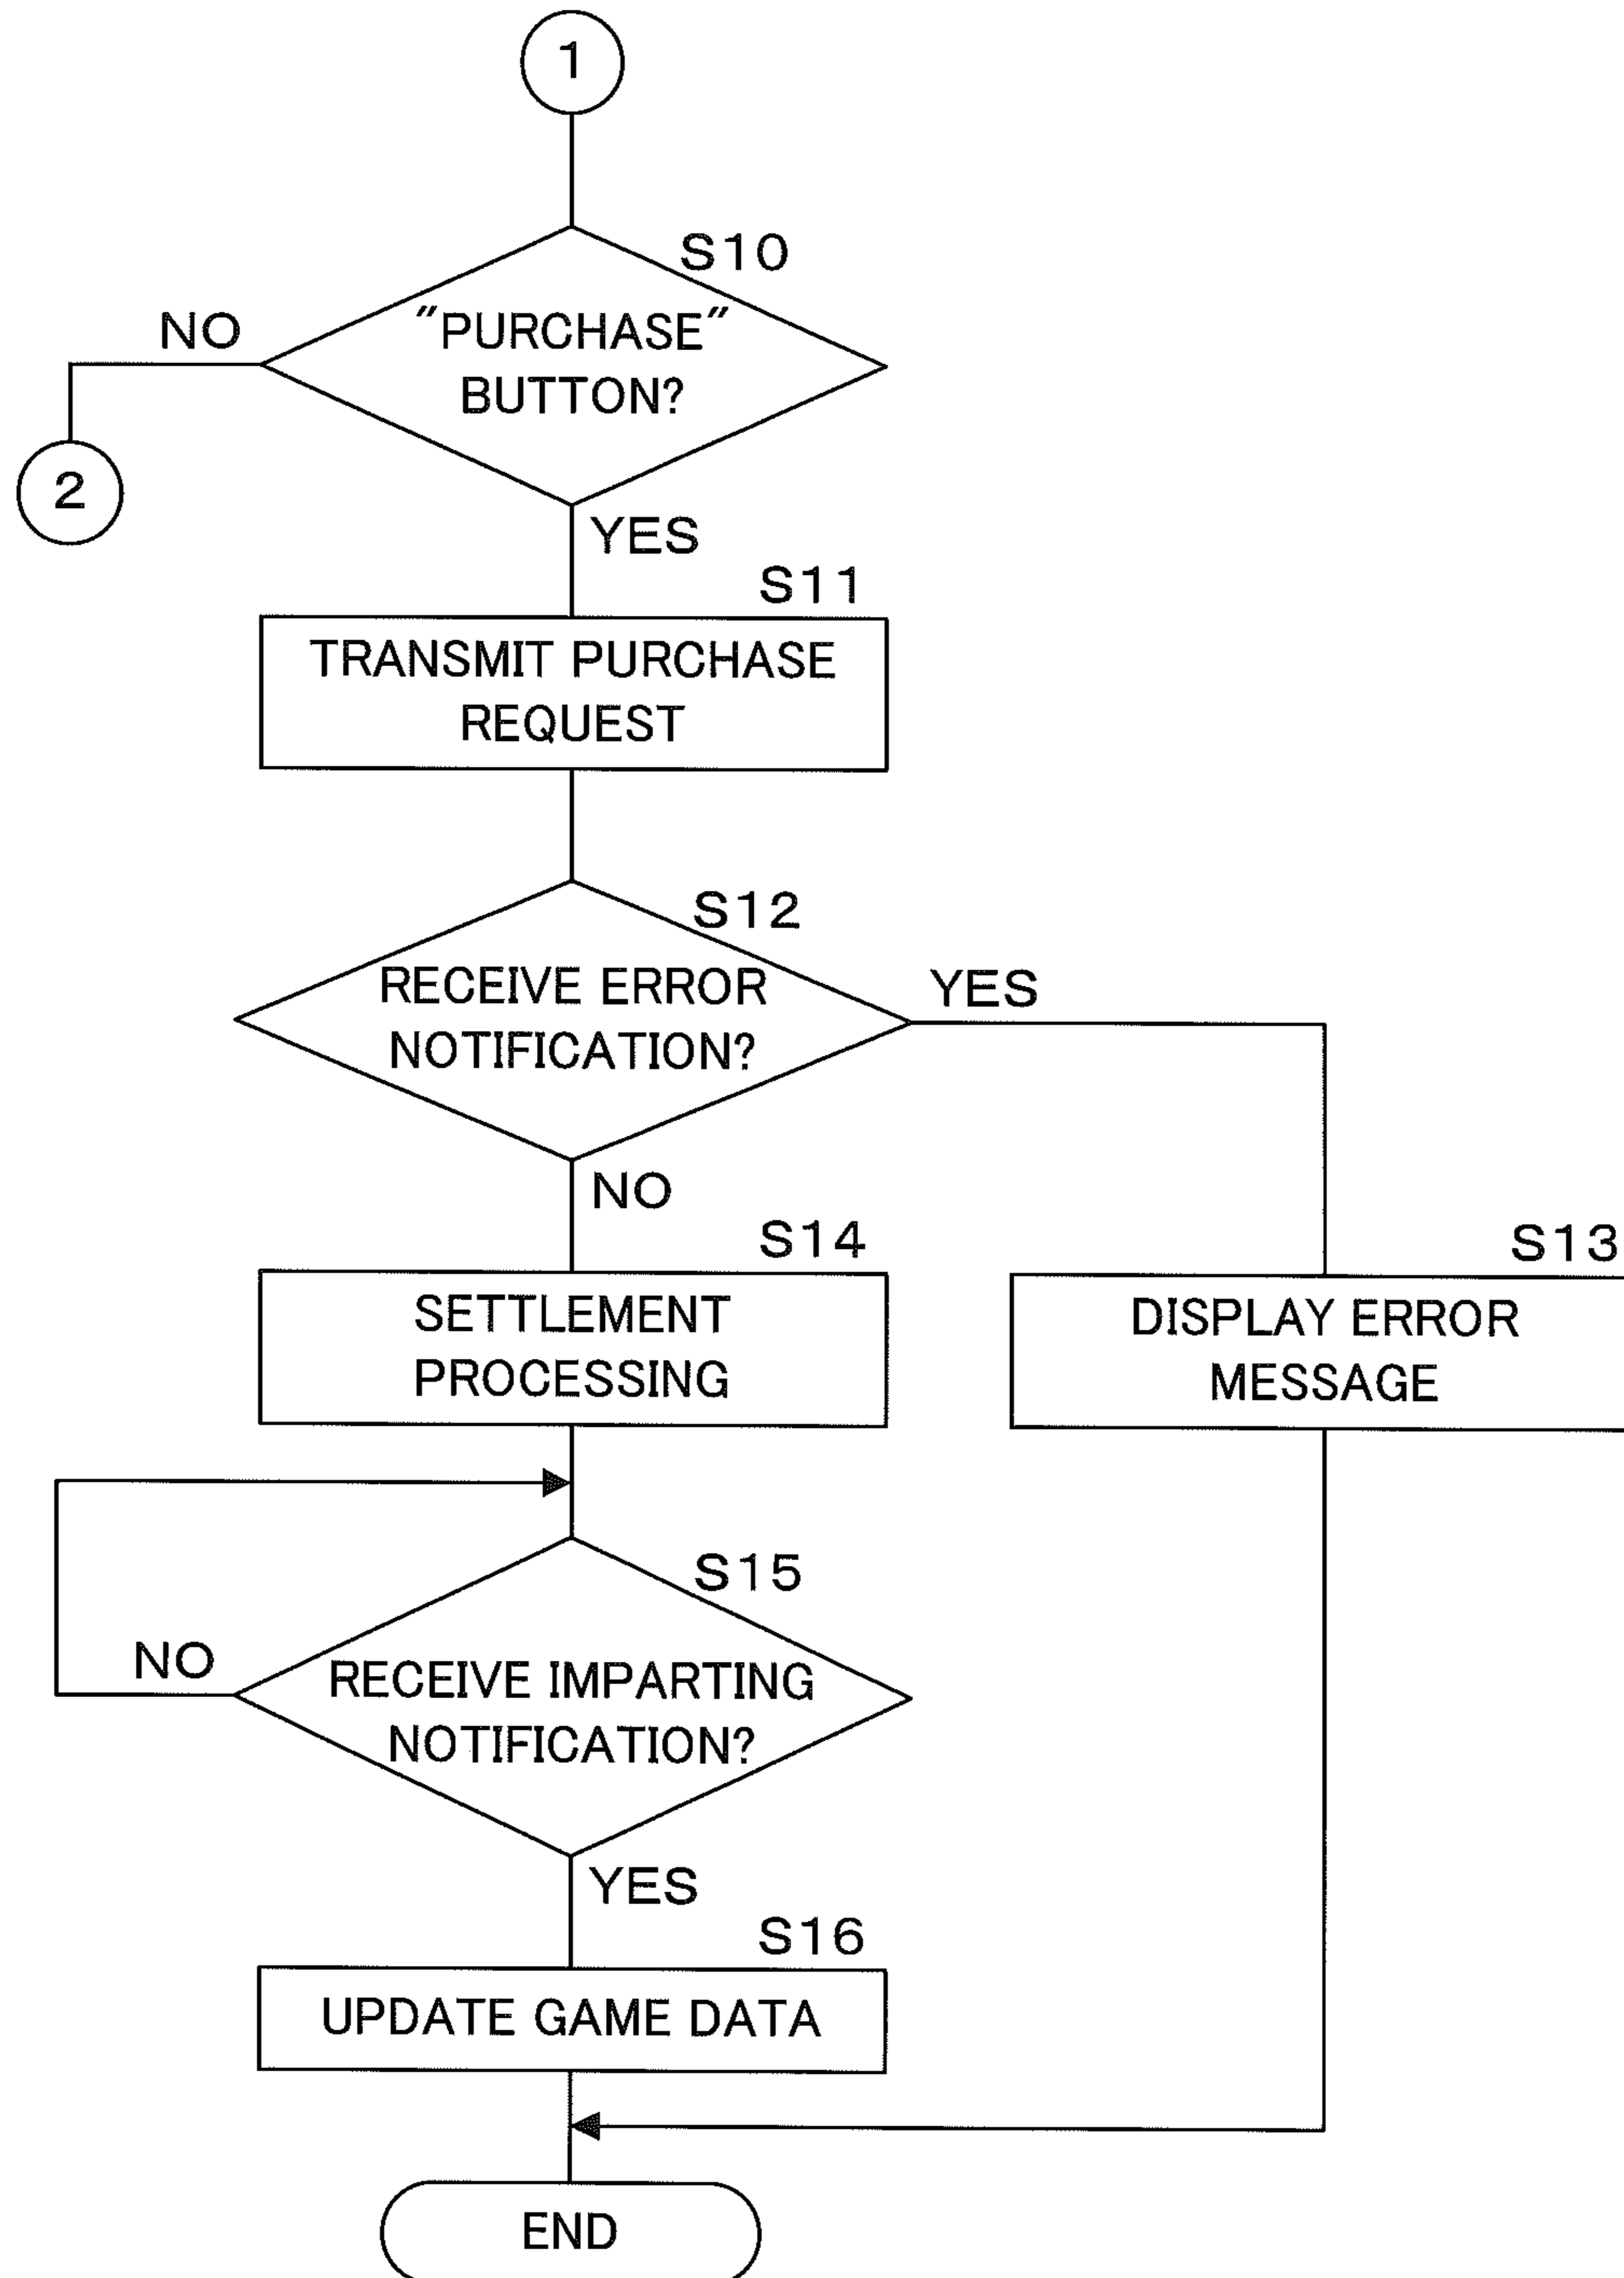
1

S10

"PURCHASE" BUTTON?

NO

2

YES

S11

TRANSMIT PURCHASE REQUEST

S12

RECEIVE ERROR NOTIFICATION?

YES

NO

S14

SETTLEMENT PROCESSING

S13

DISPLAY ERROR MESSAGE

S15

NO

RECEIVE IMPARTING NOTIFICATION?

YES

S16

UPDATE GAME DATA

END